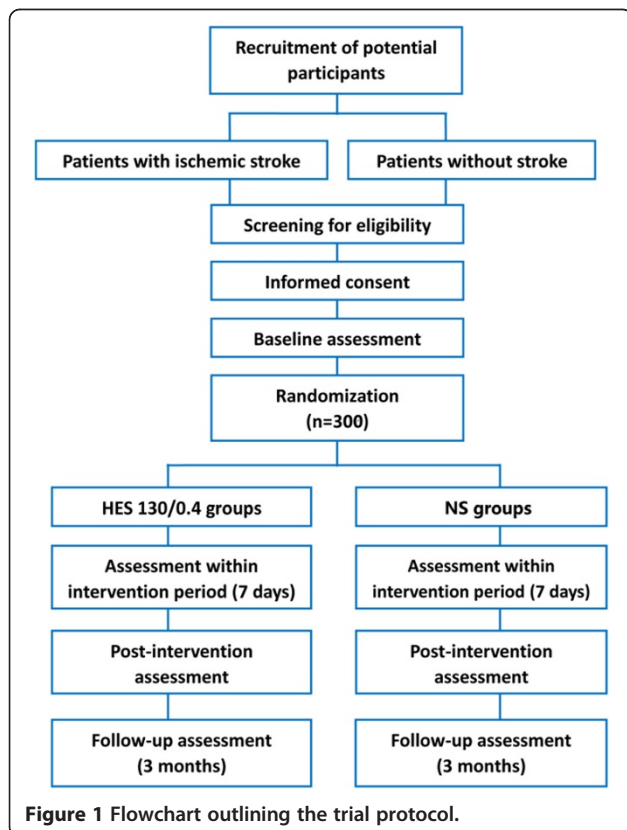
Recruitment of potential participants

Patients with ischemic stroke

Patients without stroke

Screening for eligibility

Informed consent

Baseline assessment

Randomization (n=300)

HES 130/0.4 groups

Assessment within intervention period (7 days)

Post-intervention assessment

Follow-up assessment (3 months)

NS groups

Assessment within intervention period (7 days)

Post-intervention assessment

Follow-up assessment (3 months)

Figure 1 Flowchart outlining the trial protocol.